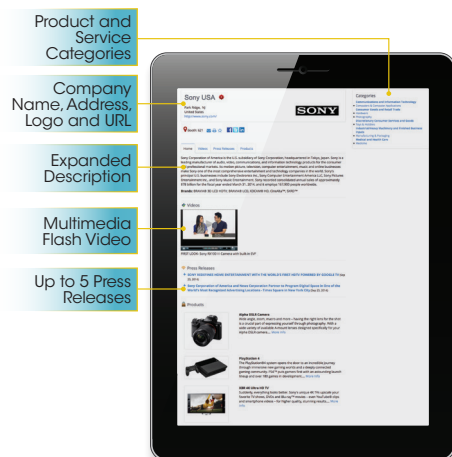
Product and Service Categories

Company Name, Address, Logo and URL

Expanded Description

Multimedia Flash Video

Up to 5 Press Releases

Sony USA

San Diego, CA
United States

SONY

Home Videos Press Releases Products

Categories

Videos

Press Releases

Products

Alpha 7R II Camera

PlayStation 4

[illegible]